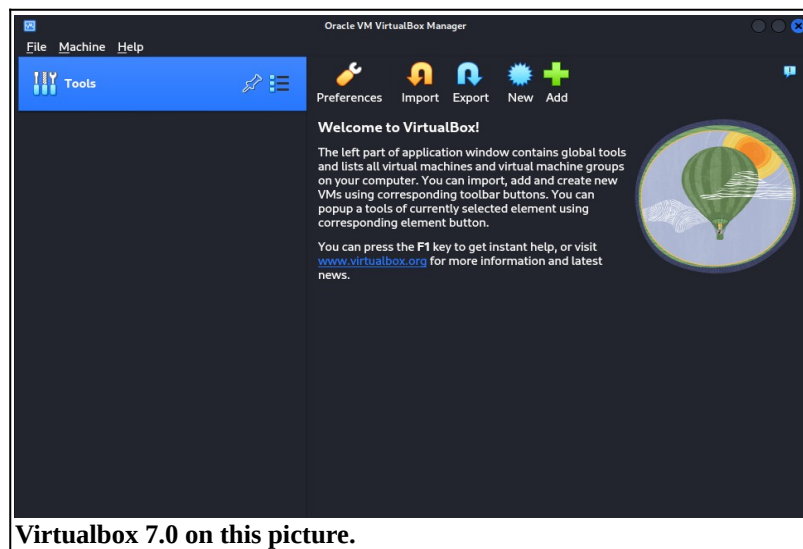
Oracle VM VirtualBox Manager

File Machine Help

Tools

Preferences Import Export New Add

Welcome to VirtualBox!

The left part of application window contains global tools and lists all virtual machines and virtual machine groups on your computer. You can import, add and create new VMs using corresponding toolbar buttons. You can popup a tools of currently selected element using corresponding element button.

You can press the F1 key to get instant help, or visit www.virtualbox.org for more information and latest news.

Virtualbox 7.0 on this picture.